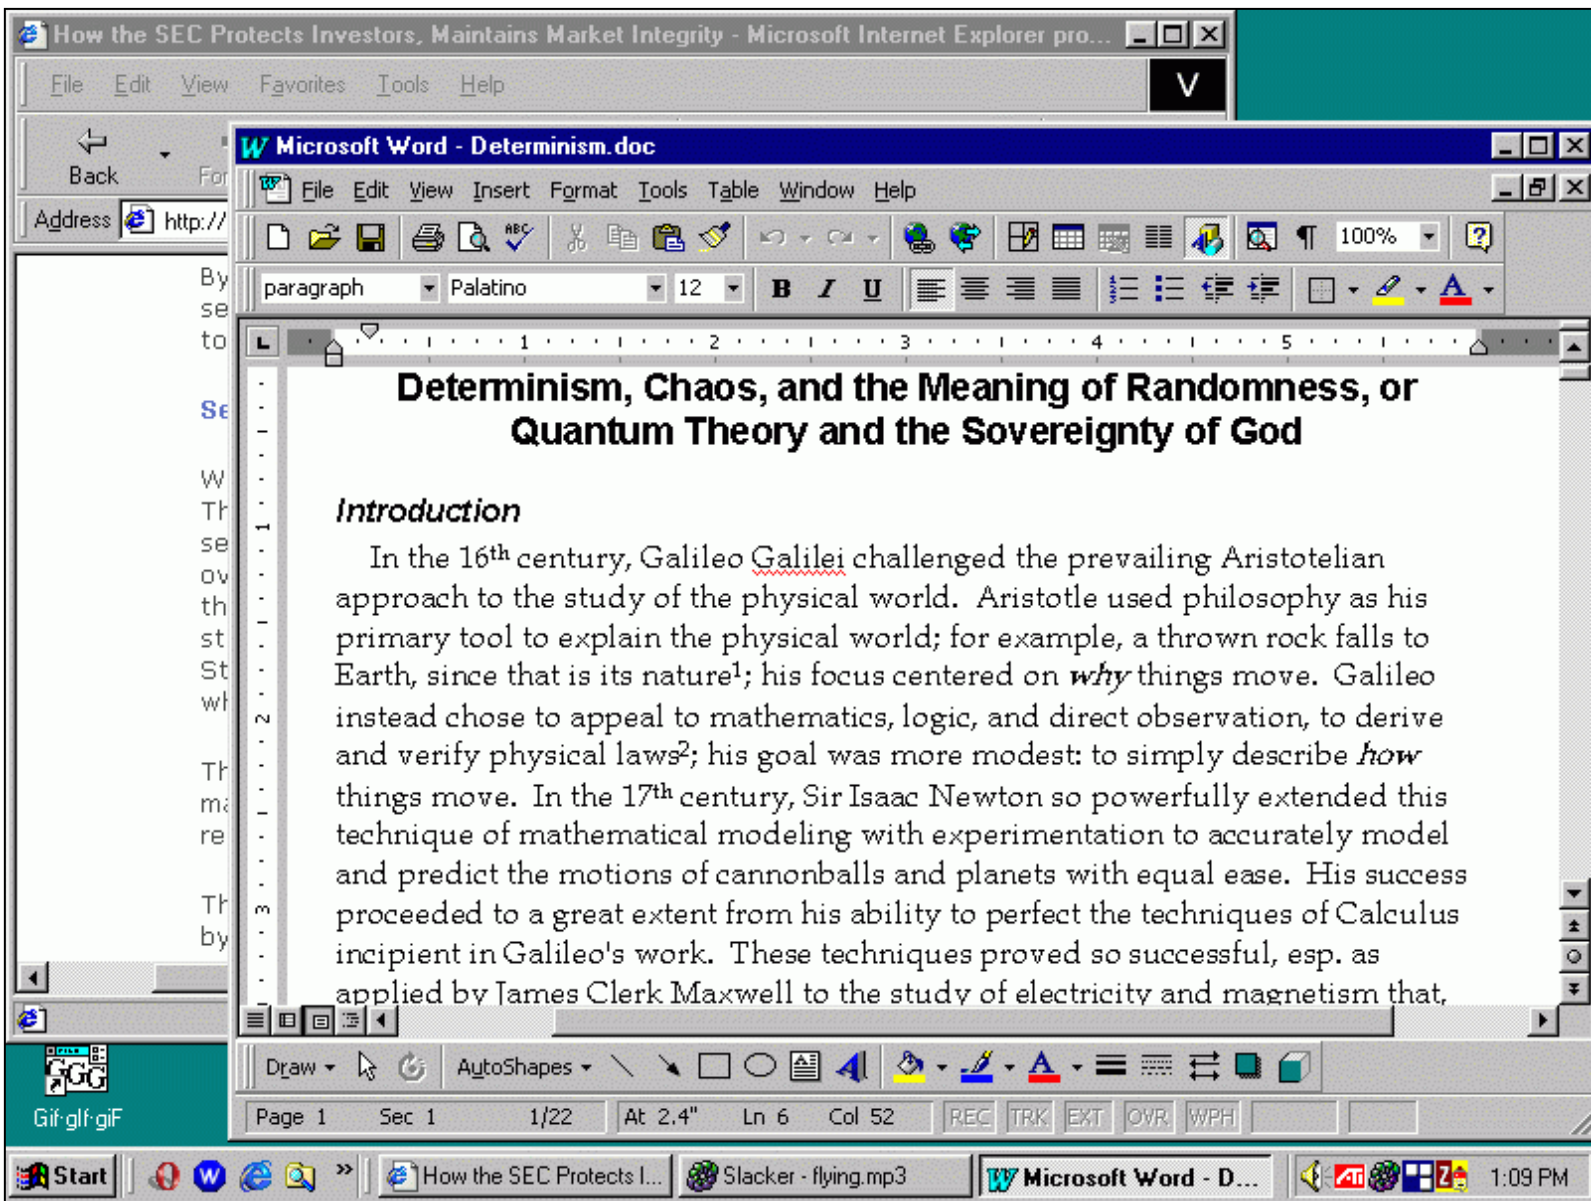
How the SEC Protects Investors, Maintains Market Integrity - Microsoft Internet Explorer pro...

File Edit View Favorites Tools Help

Back For

Address http://

By se to

Se

W Th se ov th st St wh

Th ma re

Th by

Microsoft Word - Determinism.doc

File Edit View Insert Format Tools Table Window Help

100%

paragraph Palatino 12

B I U

Determinism, Chaos, and the Meaning of Randomness, or Quantum Theory and the Sovereignty of God

Introduction

In the 16$^{th}$ century, Galileo Galilei challenged the prevailing Aristotelian approach to the study of the physical world. Aristotle used philosophy as his primary tool to explain the physical world; for example, a thrown rock falls to Earth, since that is its nature$^1$; his focus centered on *why* things move. Galileo instead chose to appeal to mathematics, logic, and direct observation, to derive and verify physical laws$^2$; his goal was more modest: to simply describe *how* things move. In the 17$^{th}$ century, Sir Isaac Newton so powerfully extended this technique of mathematical modeling with experimentation to accurately model and predict the motions of cannonballs and planets with equal ease. His success proceeded to a great extent from his ability to perfect the techniques of Calculus incipient in Galileo's work. These techniques proved so successful, esp. as applied by James Clerk Maxwell to the study of electricity and magnetism that,

Draw AutoShapes

Page 1 Sec 1 1/22 At 2.4" Ln 6 Col 52 REC TRK EXT OVR WPH

Gif-glf-giF

Start How the SEC Protects I... Slacker - flying.mp3 Microsoft Word - D... 1:09 PM